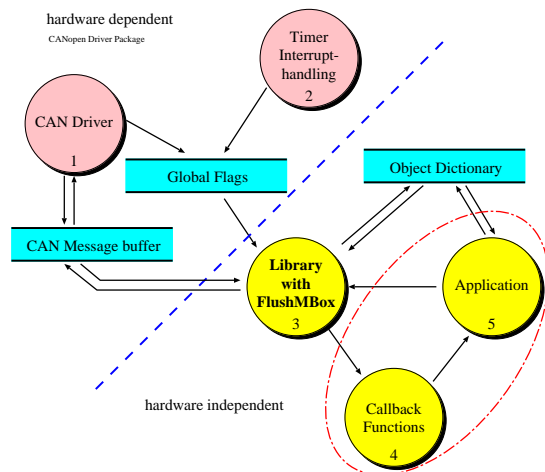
hardware dependent
CANopen Driver Package

Timer Interrupt-handling
2

CAN Driver
1

Global Flags

Object Dictionary

CAN Message buffer

Library with FlushMBox
3

Application
5

hardware independent

Callback Functions
4